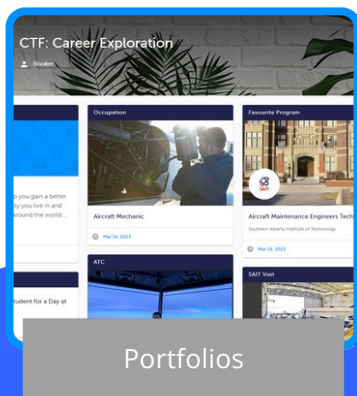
CTF: Career Exploration

Booker

p you gain a better y you live in and around the world...

Occupation

Aircraft Mechanic

Mar 10, 2023

Favourite Program

SAIT

Aircraft Maintenance Engineers Tech

Southern Alberta Institute of Technology

Mar 16, 2023

tudent for a Day at

ATC

SAIT Visit

Portfolios